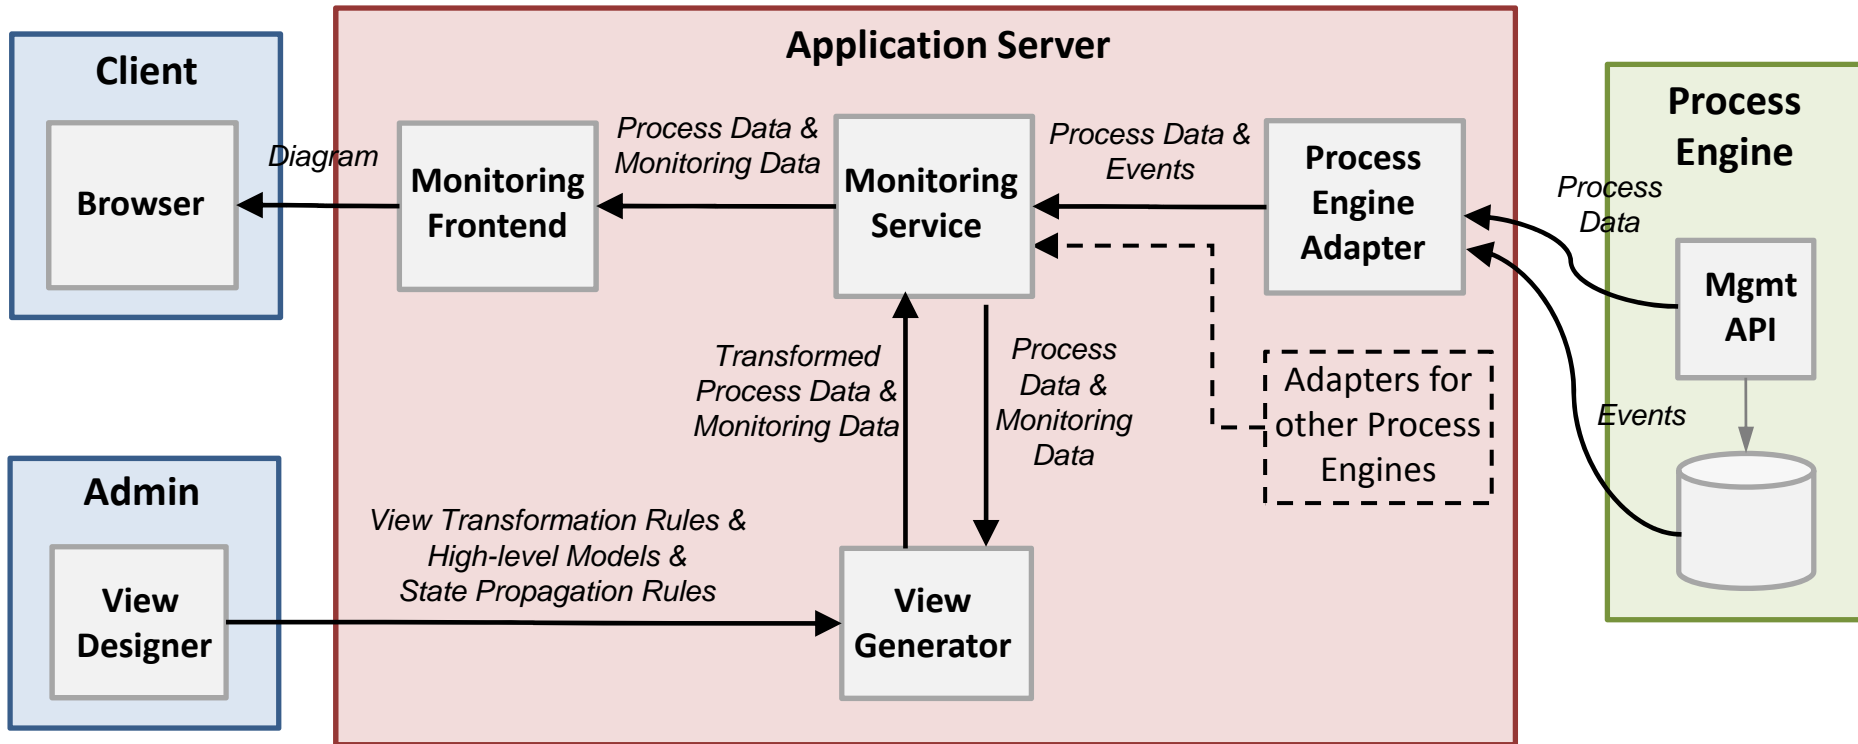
Client

Browser

Diagram

Application Server

Monitoring Frontend

Process Data & Monitoring Data

Monitoring Service

Process Data & Events

Process Engine Adapter

Process Engine

Process Data

Mgmt API

Events

Transformed Process Data & Monitoring Data

Process Data & Monitoring Data

Adapters for other Process Engines

Admin

View Designer

View Transformation Rules & High-level Models & State Propagation Rules

View Generator